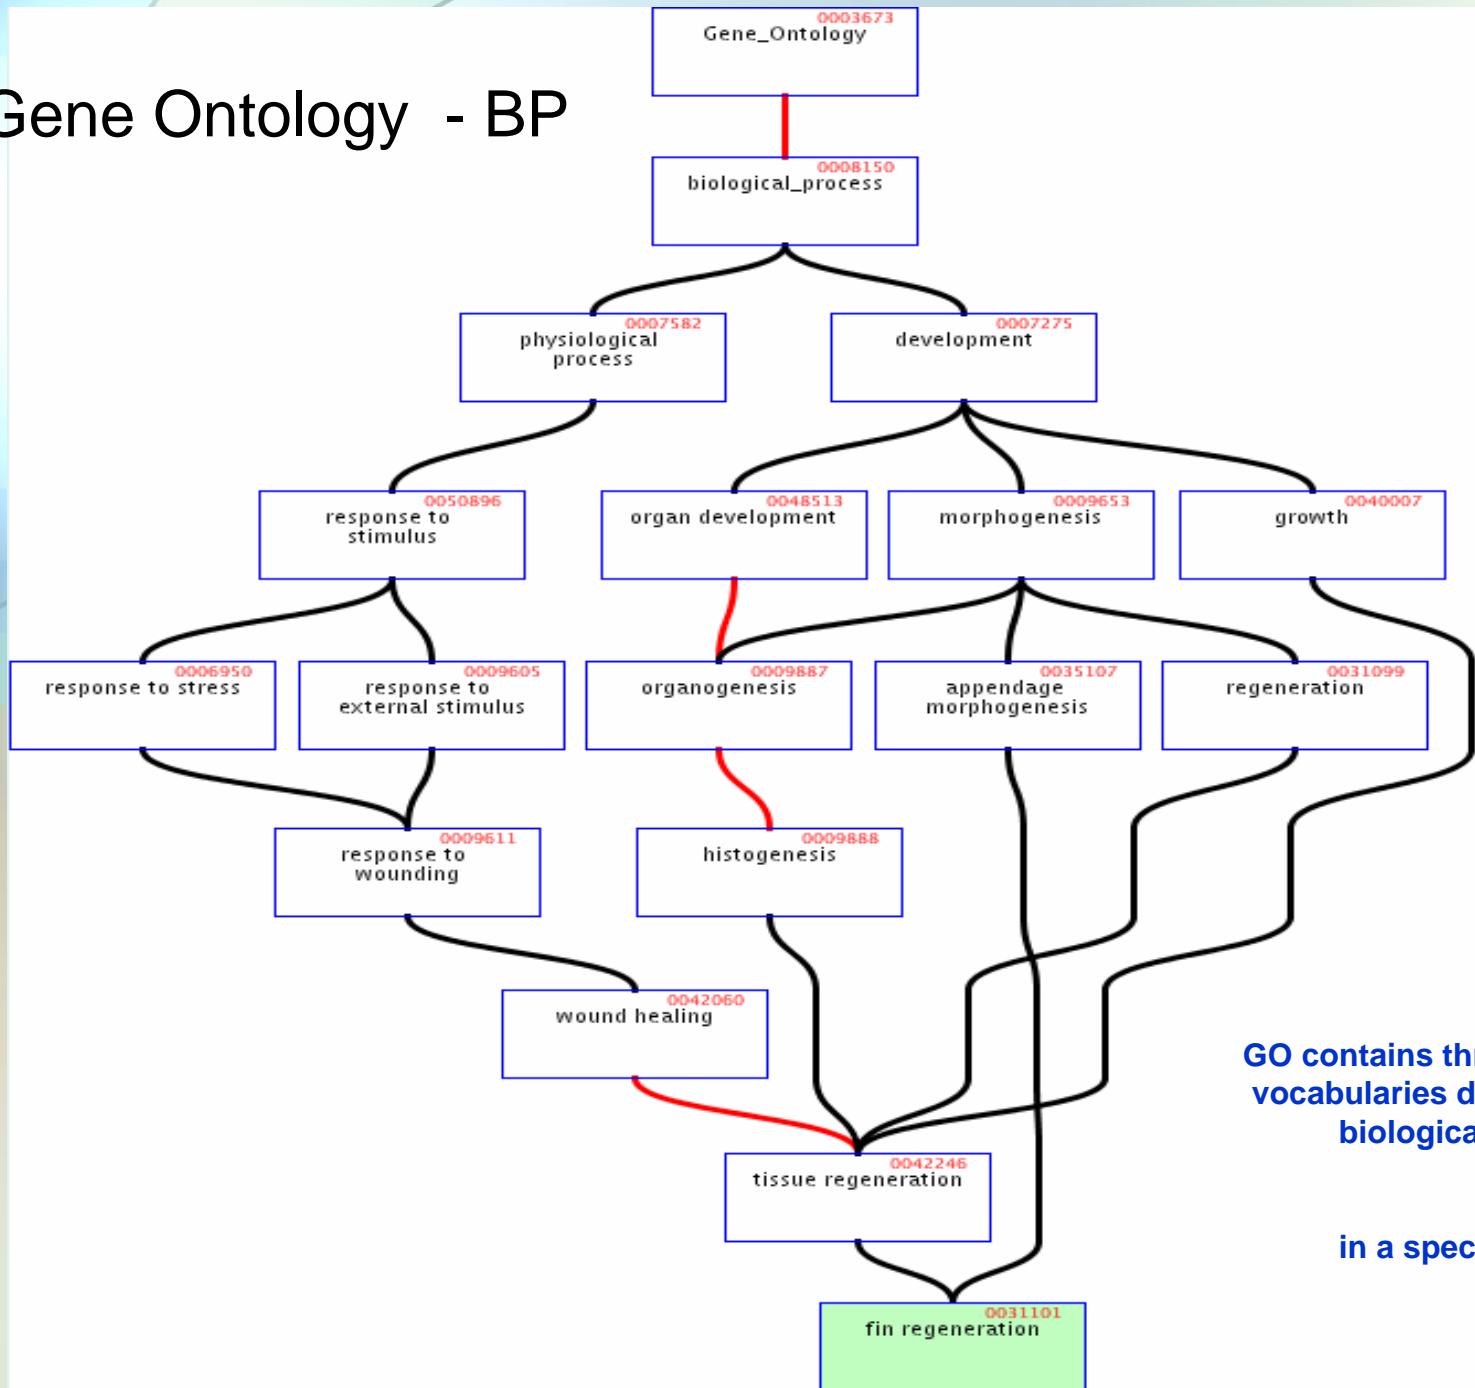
Gene Ontology - BP

0003673
Gene_Ontology

0008150
biological_process

0007582
physiological process

0007275
development

0050896
response to stimulus

0048513
organ development

0009653
morphogenesis

0040007
growth

0006950
response to stress

0009605
response to external stimulus

0009887
organogenesis

0035107
appendage morphogenesis

0031099
regeneration

0009611
response to wounding

0009888
histogenesis

0042060
wound healing

0042246
tissue regeneration

0031101
fin regeneration

GO contains th
vocabularies d
biologica

in a spec